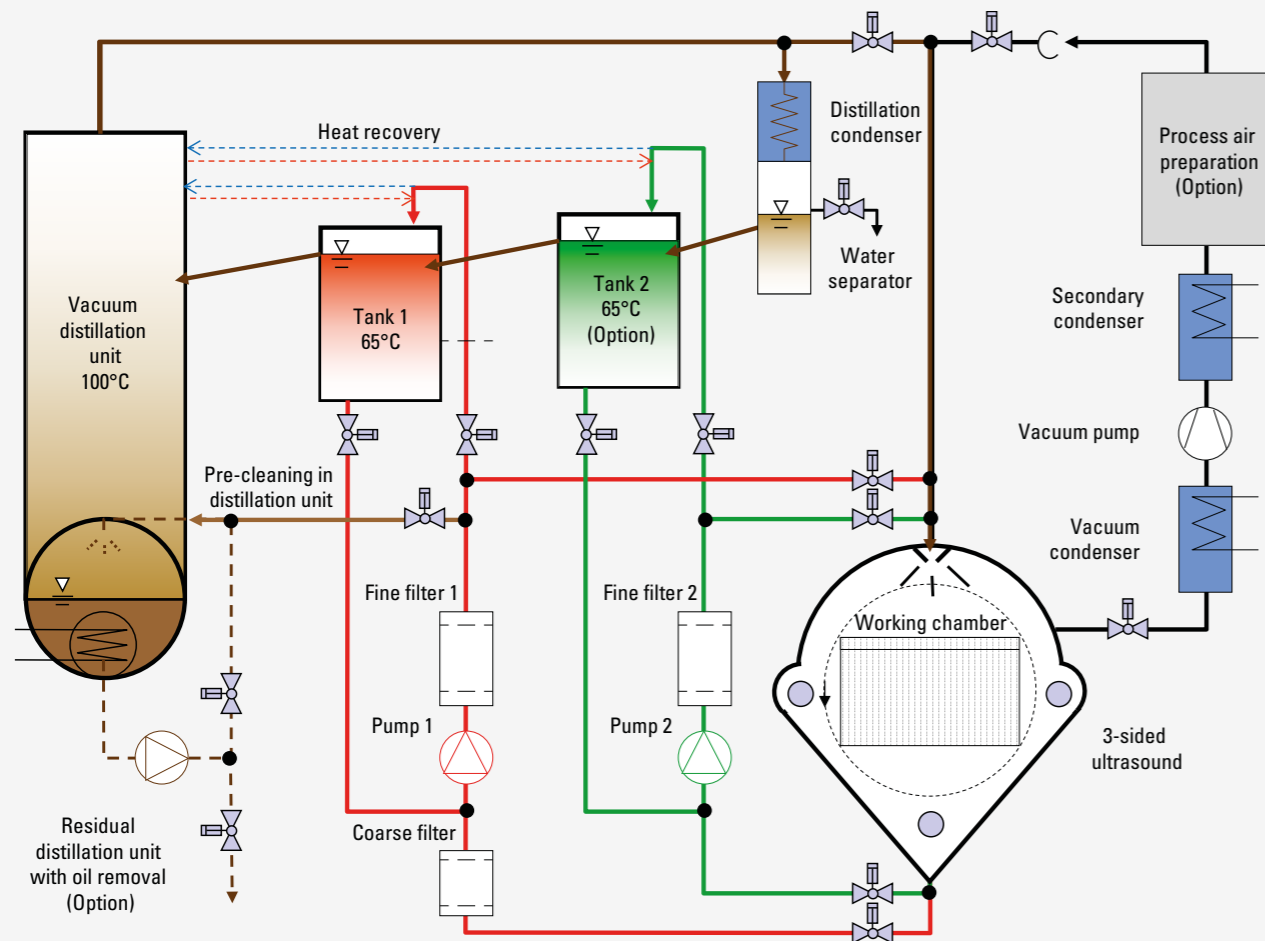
Heat recovery

Distillation condenser

Process air preparation (Option)

Vacuum distillation unit 100°C

Tank 1 65°C

Tank 2 65°C (Option)

Water separator

Secondary condenser

Vacuum pump

Pre-cleaning in distillation unit

Vacuum condenser

Fine filter 1

Fine filter 2

Working chamber

Pump 1

Pump 2

3-sided ultrasound

Residual distillation unit with oil removal (Option)

Coarse filter